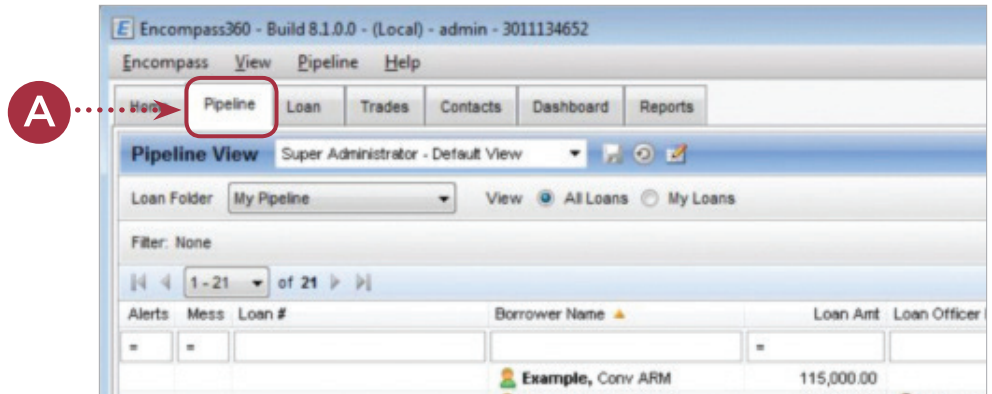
E Encompass360 - Build 8.1.0.0 - (Local) - admin - 3011134652

Encompass View Pipeline Help

A

Home Pipeline Loan Trades Contacts Dashboard Reports

Pipeline View Super Administrator - Default View

Loan Folder My Pipeline View All Loans My Loans

Filter: None

1 - 21 of 21

| Alerts | Mess | Loan # | Borrower Name | Loan Amt | Loan Officer |
|---|---|---|---|---|---|
| = | = | | | = | |
| | | | Example, Conv ARM | 115,000.00 | |